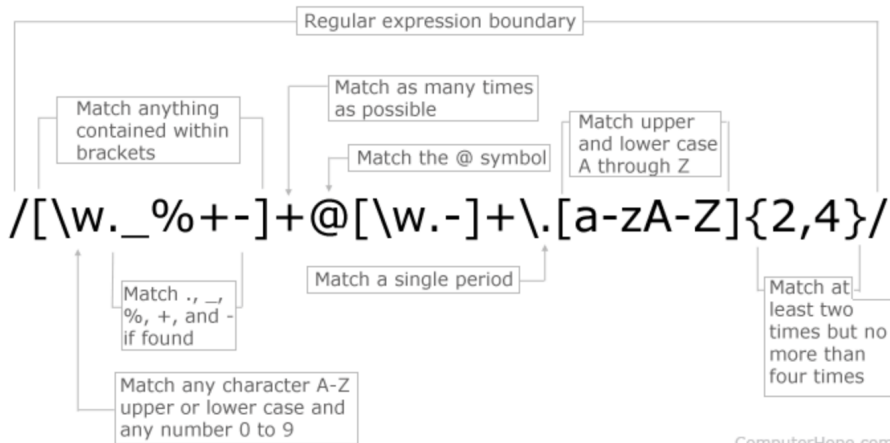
Regular expression boundary

Match anything contained within brackets

Match as many times as possible

Match the @ symbol

Match upper and lower case A through Z

/[\w._%+-]+@[\w.-]+\.[a-zA-Z]{2,4}/

Match ., _, %, +, and - if found

Match a single period

Match at least two times but no more than four times

Match any character A-Z upper or lower case and any number 0 to 9

ComputerHope.com